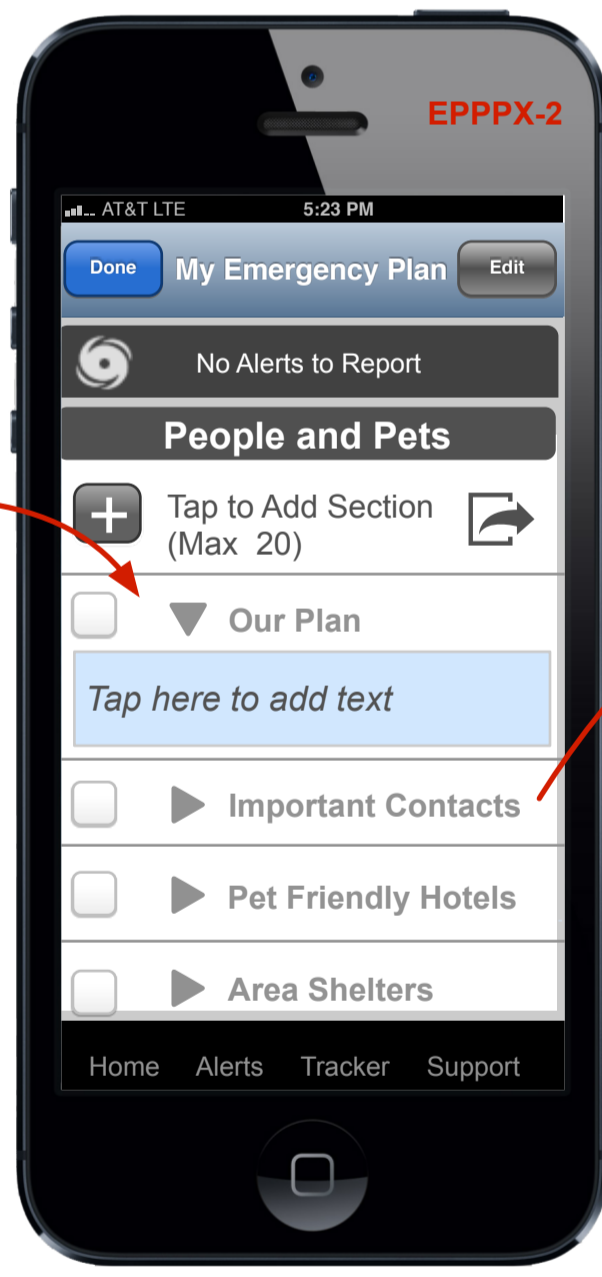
EPPPX-2

AT&T LTE
5:23 PM

Done
My Emergency Plan
Edit

No Alerts to Report

People and Pets

Tap to Add Section (Max 20)

Our Plan

Tap here to add text

Important Contacts

Pet Friendly Hotels

Area Shelters

Home
Alerts
Tracker
Support